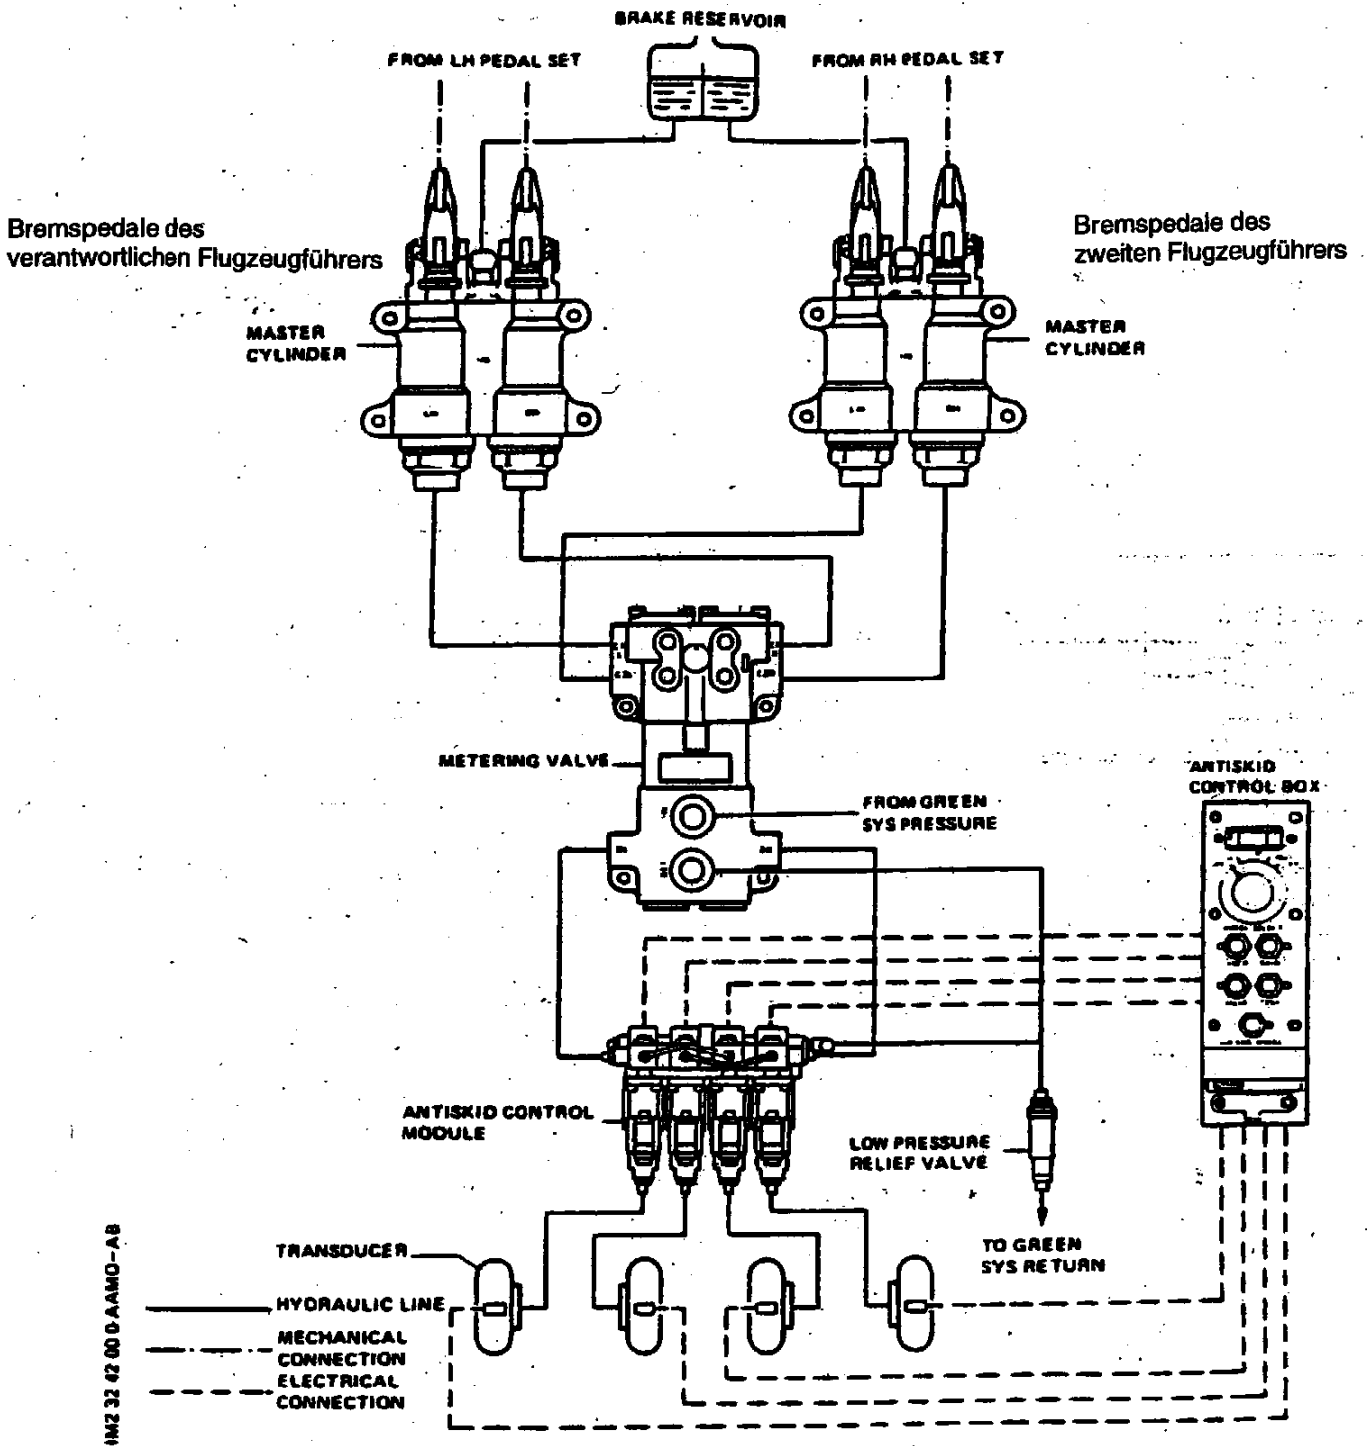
BRAKE RESERVOIR

FROM LH PEDAL SET

FROM RH PEDAL SET

Bremspedale des verantwortlichen Flugzeugführers

Bremspedale des zweiten Flugzeugführers

MASTER CYLINDER

MASTER CYLINDER

METERING VALVE

FROM GREEN SYS PRESSURE

ANTISKID CONTROL BOX

ANTISKID CONTROL MODULE

LOW PRESSURE RELIEF VALVE

TO GREEN SYS RETURN

TRANSDUCER

HYDRAULIC LINE

MECHANICAL CONNECTION

ELECTRICAL CONNECTION

IM2 32 42 00 0 AAMO-AB